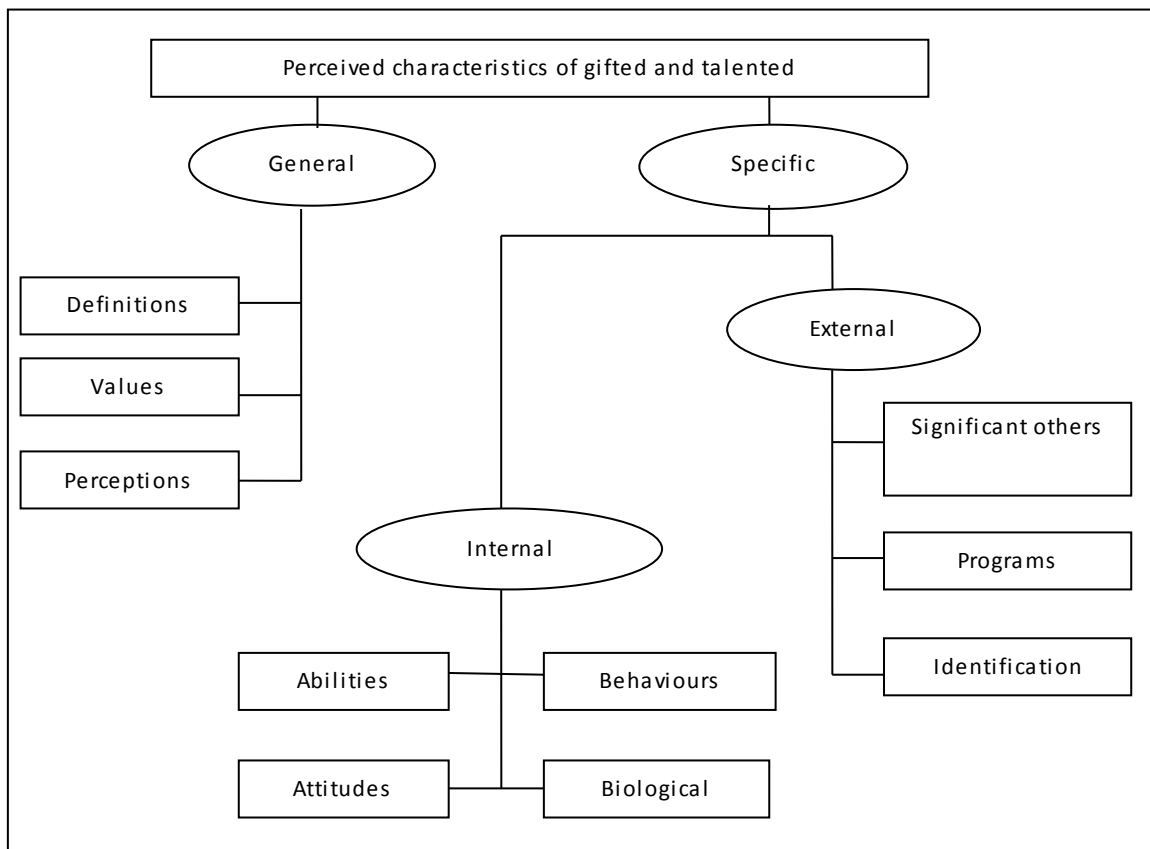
Perceived characteristics of gifted and talented

General

Specific

Definitions

Values

Perceptions

External

Significant others

Programs

Identification

Internal

Abilities

Behaviours

Attitudes

Biological